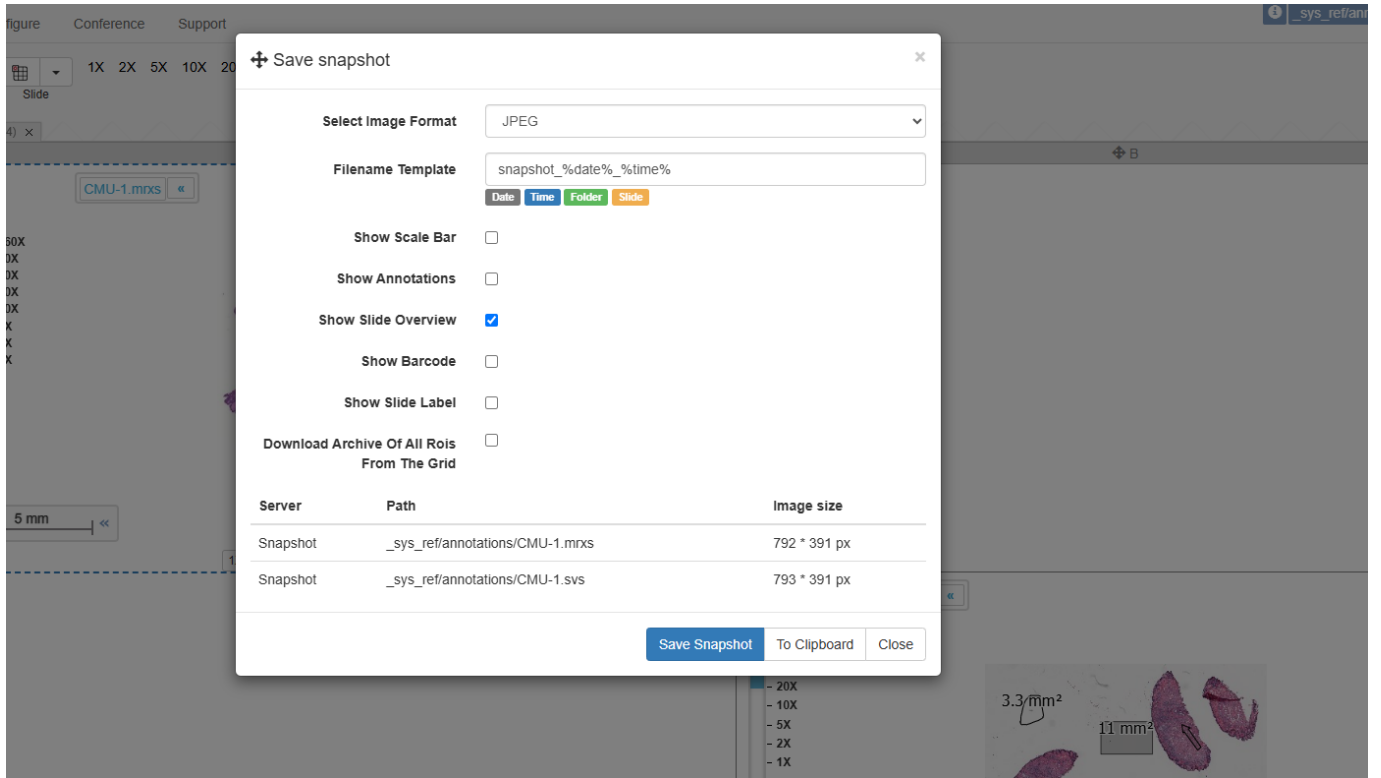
figure Conference Support

_sys_ref/ann

1X 2X 5X 10X 20

Slide

4) ×

CMU-1.mrxs «

60X
0X
0X
0X
0X
X
X
X

5 mm «

B

Save snapshot

×

Select Image Format JPEG

Filename Template snapshot_%date%_%time%

Date Time Folder Slide

Show Scale Bar

Show Annotations

Show Slide Overview

Show Barcode

Show Slide Label

Download Archive Of All Rois From The Grid

| Server | Path | Image size |
|---|---|---|
| Snapshot | _sys_ref/annotations/CMU-1.mrxs | 792 * 391 px |
| Snapshot | _sys_ref/annotations/CMU-1.svs | 793 * 391 px |

Save Snapshot To Clipboard Close

«

- 20X
- 10X
- 5X
- 2X
- 1X

3.3 mm²

11 mm²